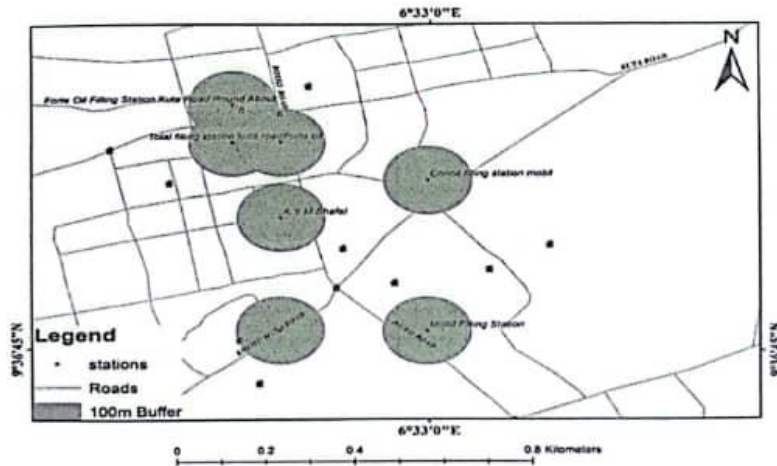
6°33'0"E

N

Forte Oil Filling Station Kute Road Ahmed Abba

Total filling station Kute road Forte oil

Conoil filling station mobil

A.Y.M Shafal

Mobil Filling Station

Legend

stations

Roads

100m Buffer

9°36'45"N

9°36'45"N

6°33'0"E

0 0.2 0.4 0.8 Kilometers